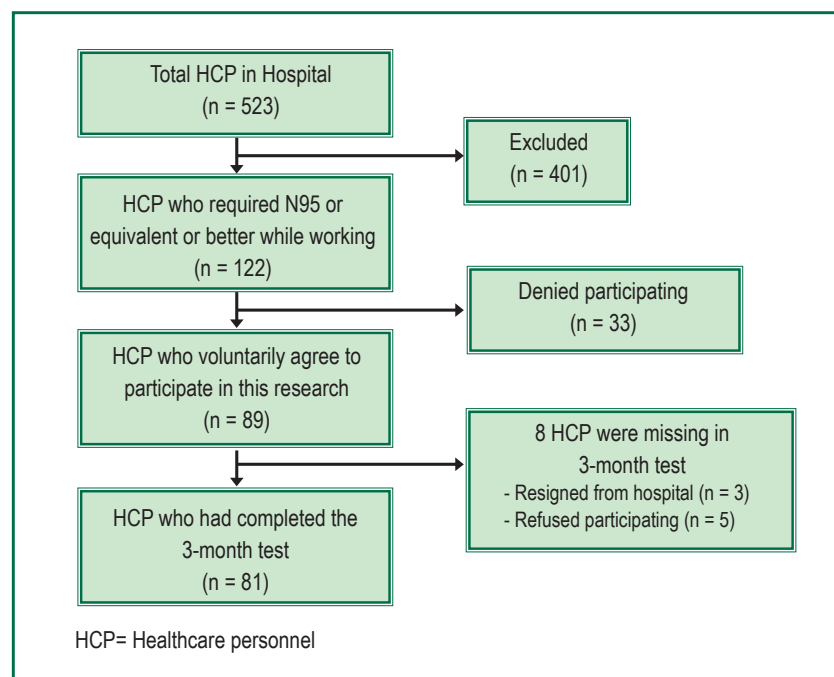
Total HCP in Hospital
(n = 523)

Excluded
(n = 401)

HCP who required N95 or equivalent or better while working
(n = 122)

Denied participating
(n = 33)

HCP who voluntarily agree to participate in this research
(n = 89)

8 HCP were missing in 3-month test
- Resigned from hospital (n = 3)
- Refused participating (n = 5)

HCP who had completed the 3-month test
(n = 81)

HCP= Healthcare personnel